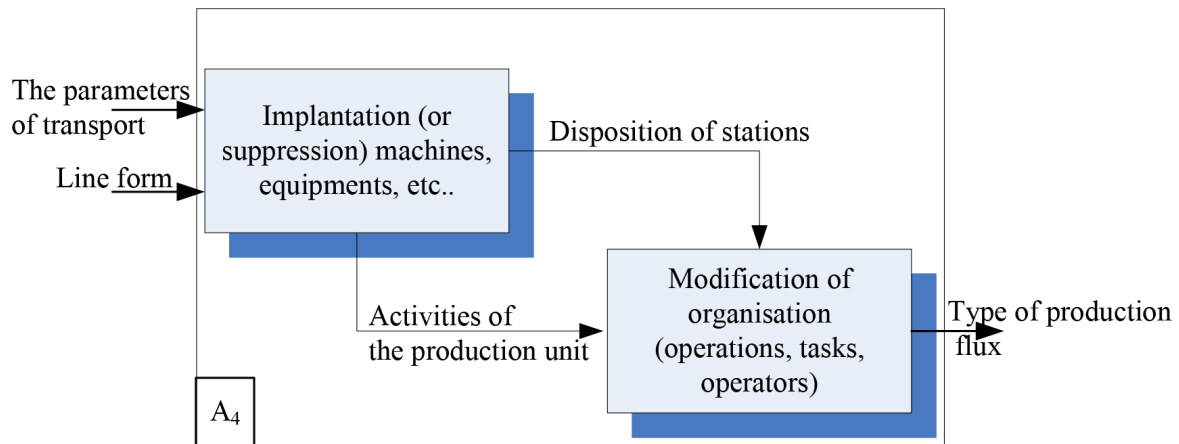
The parameters of transport

Line form

Implantation (or suppression) machines, equipments, etc..

Disposition of stations

Activities of the production unit

Modification of organisation (operations, tasks, operators)

Type of production flux

$A_4$